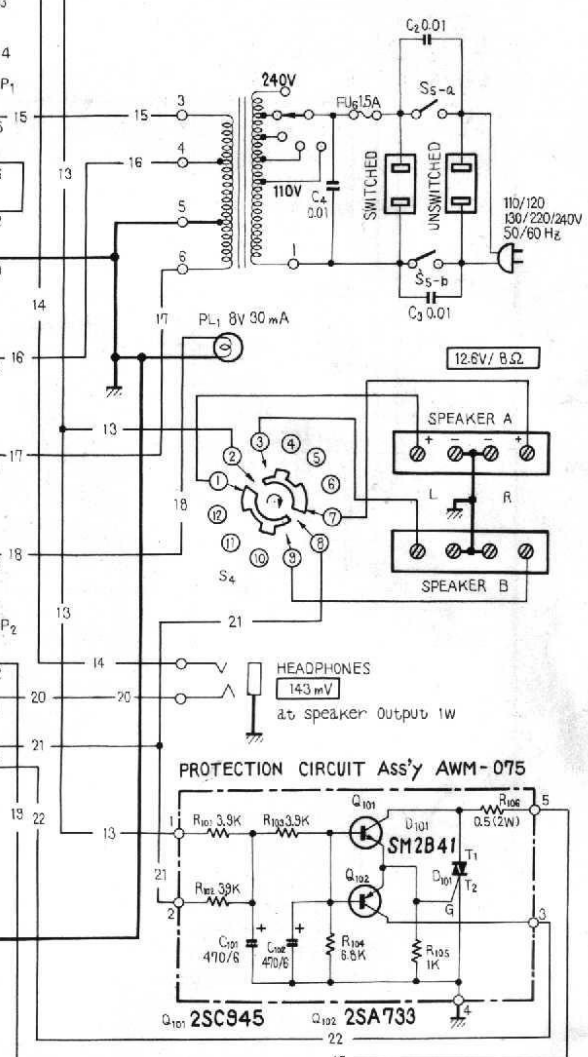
4
$P_1$
15
15
3
240V
$FU_6$ 15A
$C_2$ 0.01
$S_5$-a
13
16
4
110V
SWITCHED
UNSWITCHED
110/120
130/220/240V
50/60 Hz
5
$C_4$
0.01
6
1
$S_5$-b
$C_3$ 0.01
14
17
$PL_1$ 8V 30mA
16
12.6V/ 8Ω
13
SPEAKER A
17
③ ④
② ⑤
① ⑥
18
⑦
L
R
⑫
⑧
18
⑪
⑩
⑨
$S_4$
SPEAKER B
13
$P_2$
21
14
HEADPHONES
143 mV
at speaker Output 1W
20
20
21
PROTECTION CIRCUIT Ass'y AWM-075
13 22
13
1
$R_{101}$ 3.9K
$R_{103}$ 3.9K
$Q_{101}$
$D_{101}$
SM2B41
$R_{106}$
0.5(2W)
5
$T_1$
21
$Q_{102}$
$D_{101}$
$T_2$
2
$R_{102}$ 39K
G
3
$C_{101}$
470/6
$C_{102}$
470/6
$R_{104}$
6.8K
$R_{105}$
1K
$Q_{101}$ 2SC945
$Q_{102}$ 2SA733
4
22